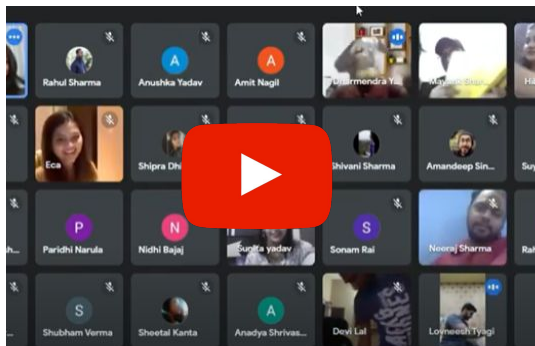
Rahul Sharma
A
Anushka Yadav
A
Amit Nagil
Dharmendra Ya
Mayank Shan
Ha

Eca
Shipra Dhi
Shivani Sharma
Amandeep Sin
Su

P
Paridhi Narula
N
Nidhi Bajaj
Sunita yadav
S
Sonam Rai
Neeraj Sharma
Ra

S
Shubham Verma
Sheetal Kanta
A
Anadya Shrivas
Devi Lal
Lovneesh Tyagi